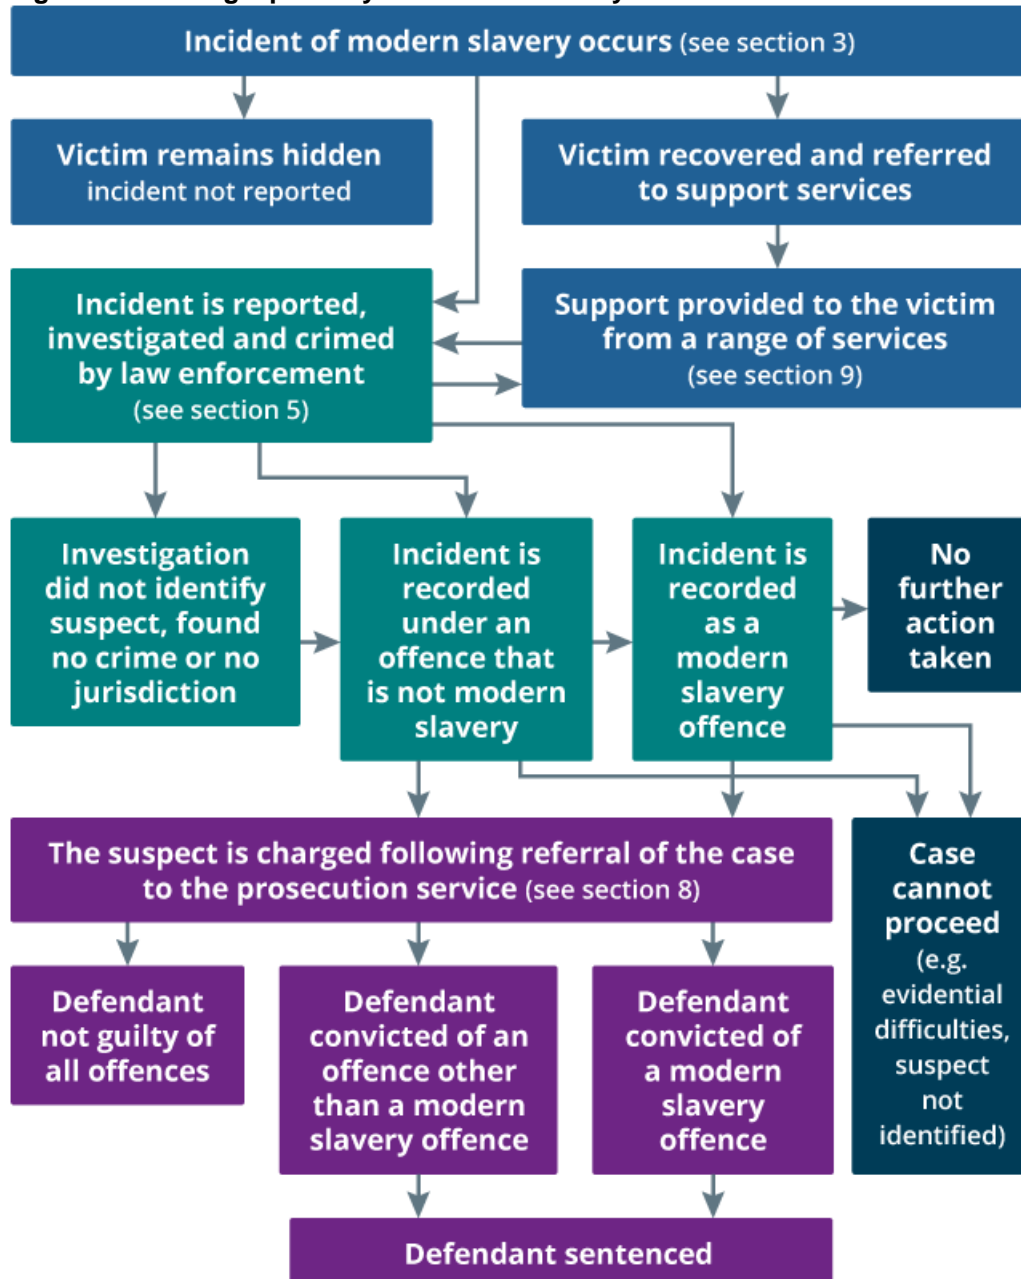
Incident of modern slavery occurs (see section 3)

Victim remains hidden
incident not reported

Victim recovered and referred to support services

Incident is reported, investigated and crimed by law enforcement (see section 5)

Support provided to the victim from a range of services (see section 9)

Investigation did not identify suspect, found no crime or no jurisdiction

Incident is recorded under an offence that is not modern slavery

Incident is recorded as a modern slavery offence

No further action taken

The suspect is charged following referral of the case to the prosecution service (see section 8)

Case cannot proceed (e.g. evidential difficulties, suspect not identified)

Defendant not guilty of all offences

Defendant convicted of an offence other than a modern slavery offence

Defendant convicted of a modern slavery offence

Defendant sentenced